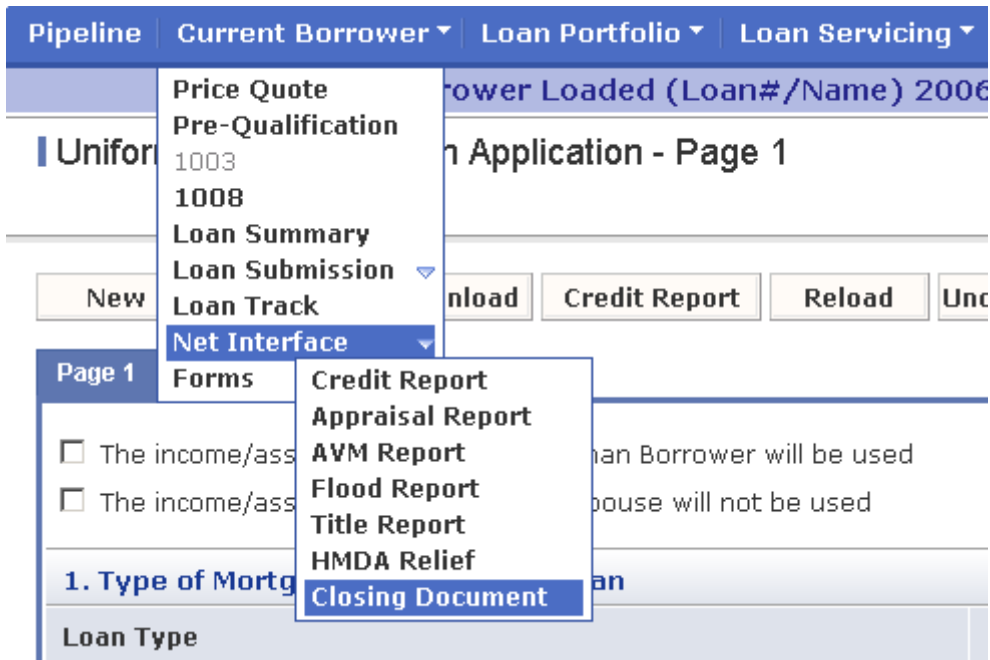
Pipeline | Current Borrower ▾ | Loan Portfolio ▾ | Loan Servicing ▾

Price Quote
Pre-Qualification
1003
1008
Loan Summary
Loan Submission
Loan Track
Net Interface
Forms

Credit Report
Appraisal Report
AVM Report
Flood Report
Title Report
HMDA Relief
Closing Document

rower Loaded (Loan#/Name) 2006

Unifor n Application - Page 1

New nload Credit Report Reload Unc

Page 1

The income/ass han Borrower will be used

The income/ass pouse will not be used

1. Type of Mortg an

Loan Type